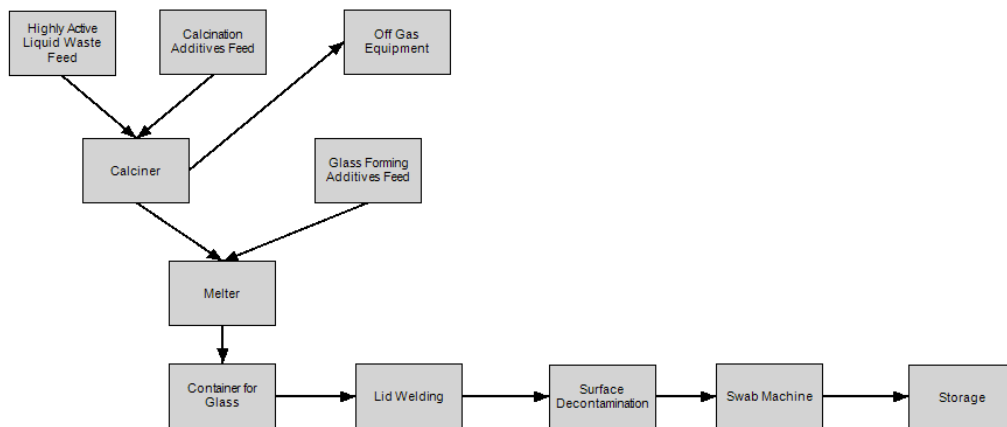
Highly Active Liquid Waste Feed

Calcination Additives Feed

Off Gas Equipment

Calciner

Glass Forming Additives Feed

Melter

Container for Glass

Lid Welding

Surface Decontamination

Swab Machine

Storage